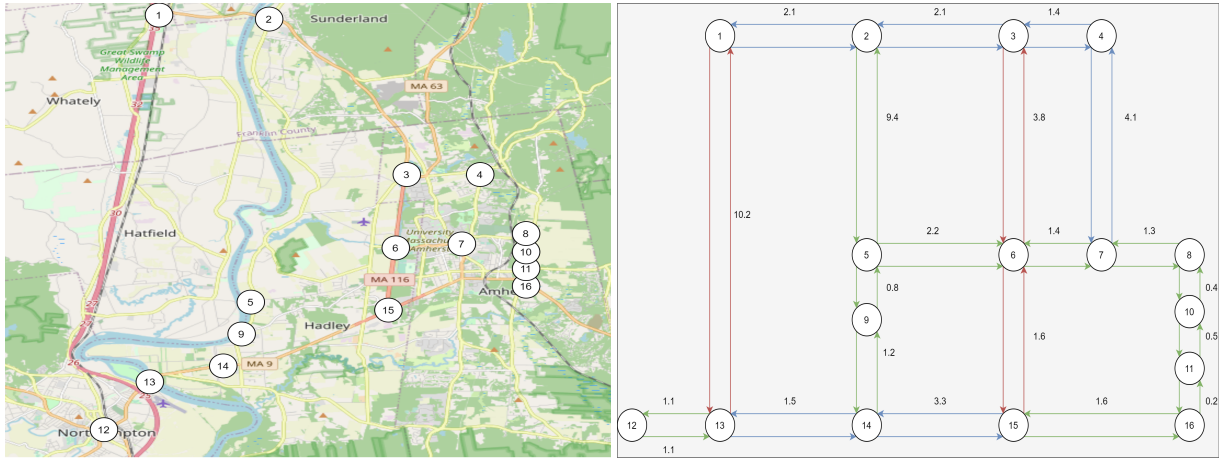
1
2
Sunderland
Great Swamp Wildlife Management Area
Whately
MA 63
Franklin County
3
4
Hatfield
8
6
7
University of Massachusetts Amherst
10
MA 116
11
16
Amherst
5
15
Hadley
9
14
MA 9
13
12
Northampton
30
27
26
25

1
2
3
4
2.1
2.1
1.4
9.4
3.8
4.1
10.2
2.2
1.4
1.3
5
6
7
8
0.8
0.4
9
10
0.5
1.2
1.6
11
1.1
1.5
3.3
1.6
0.2
12
13
14
15
16
1.1